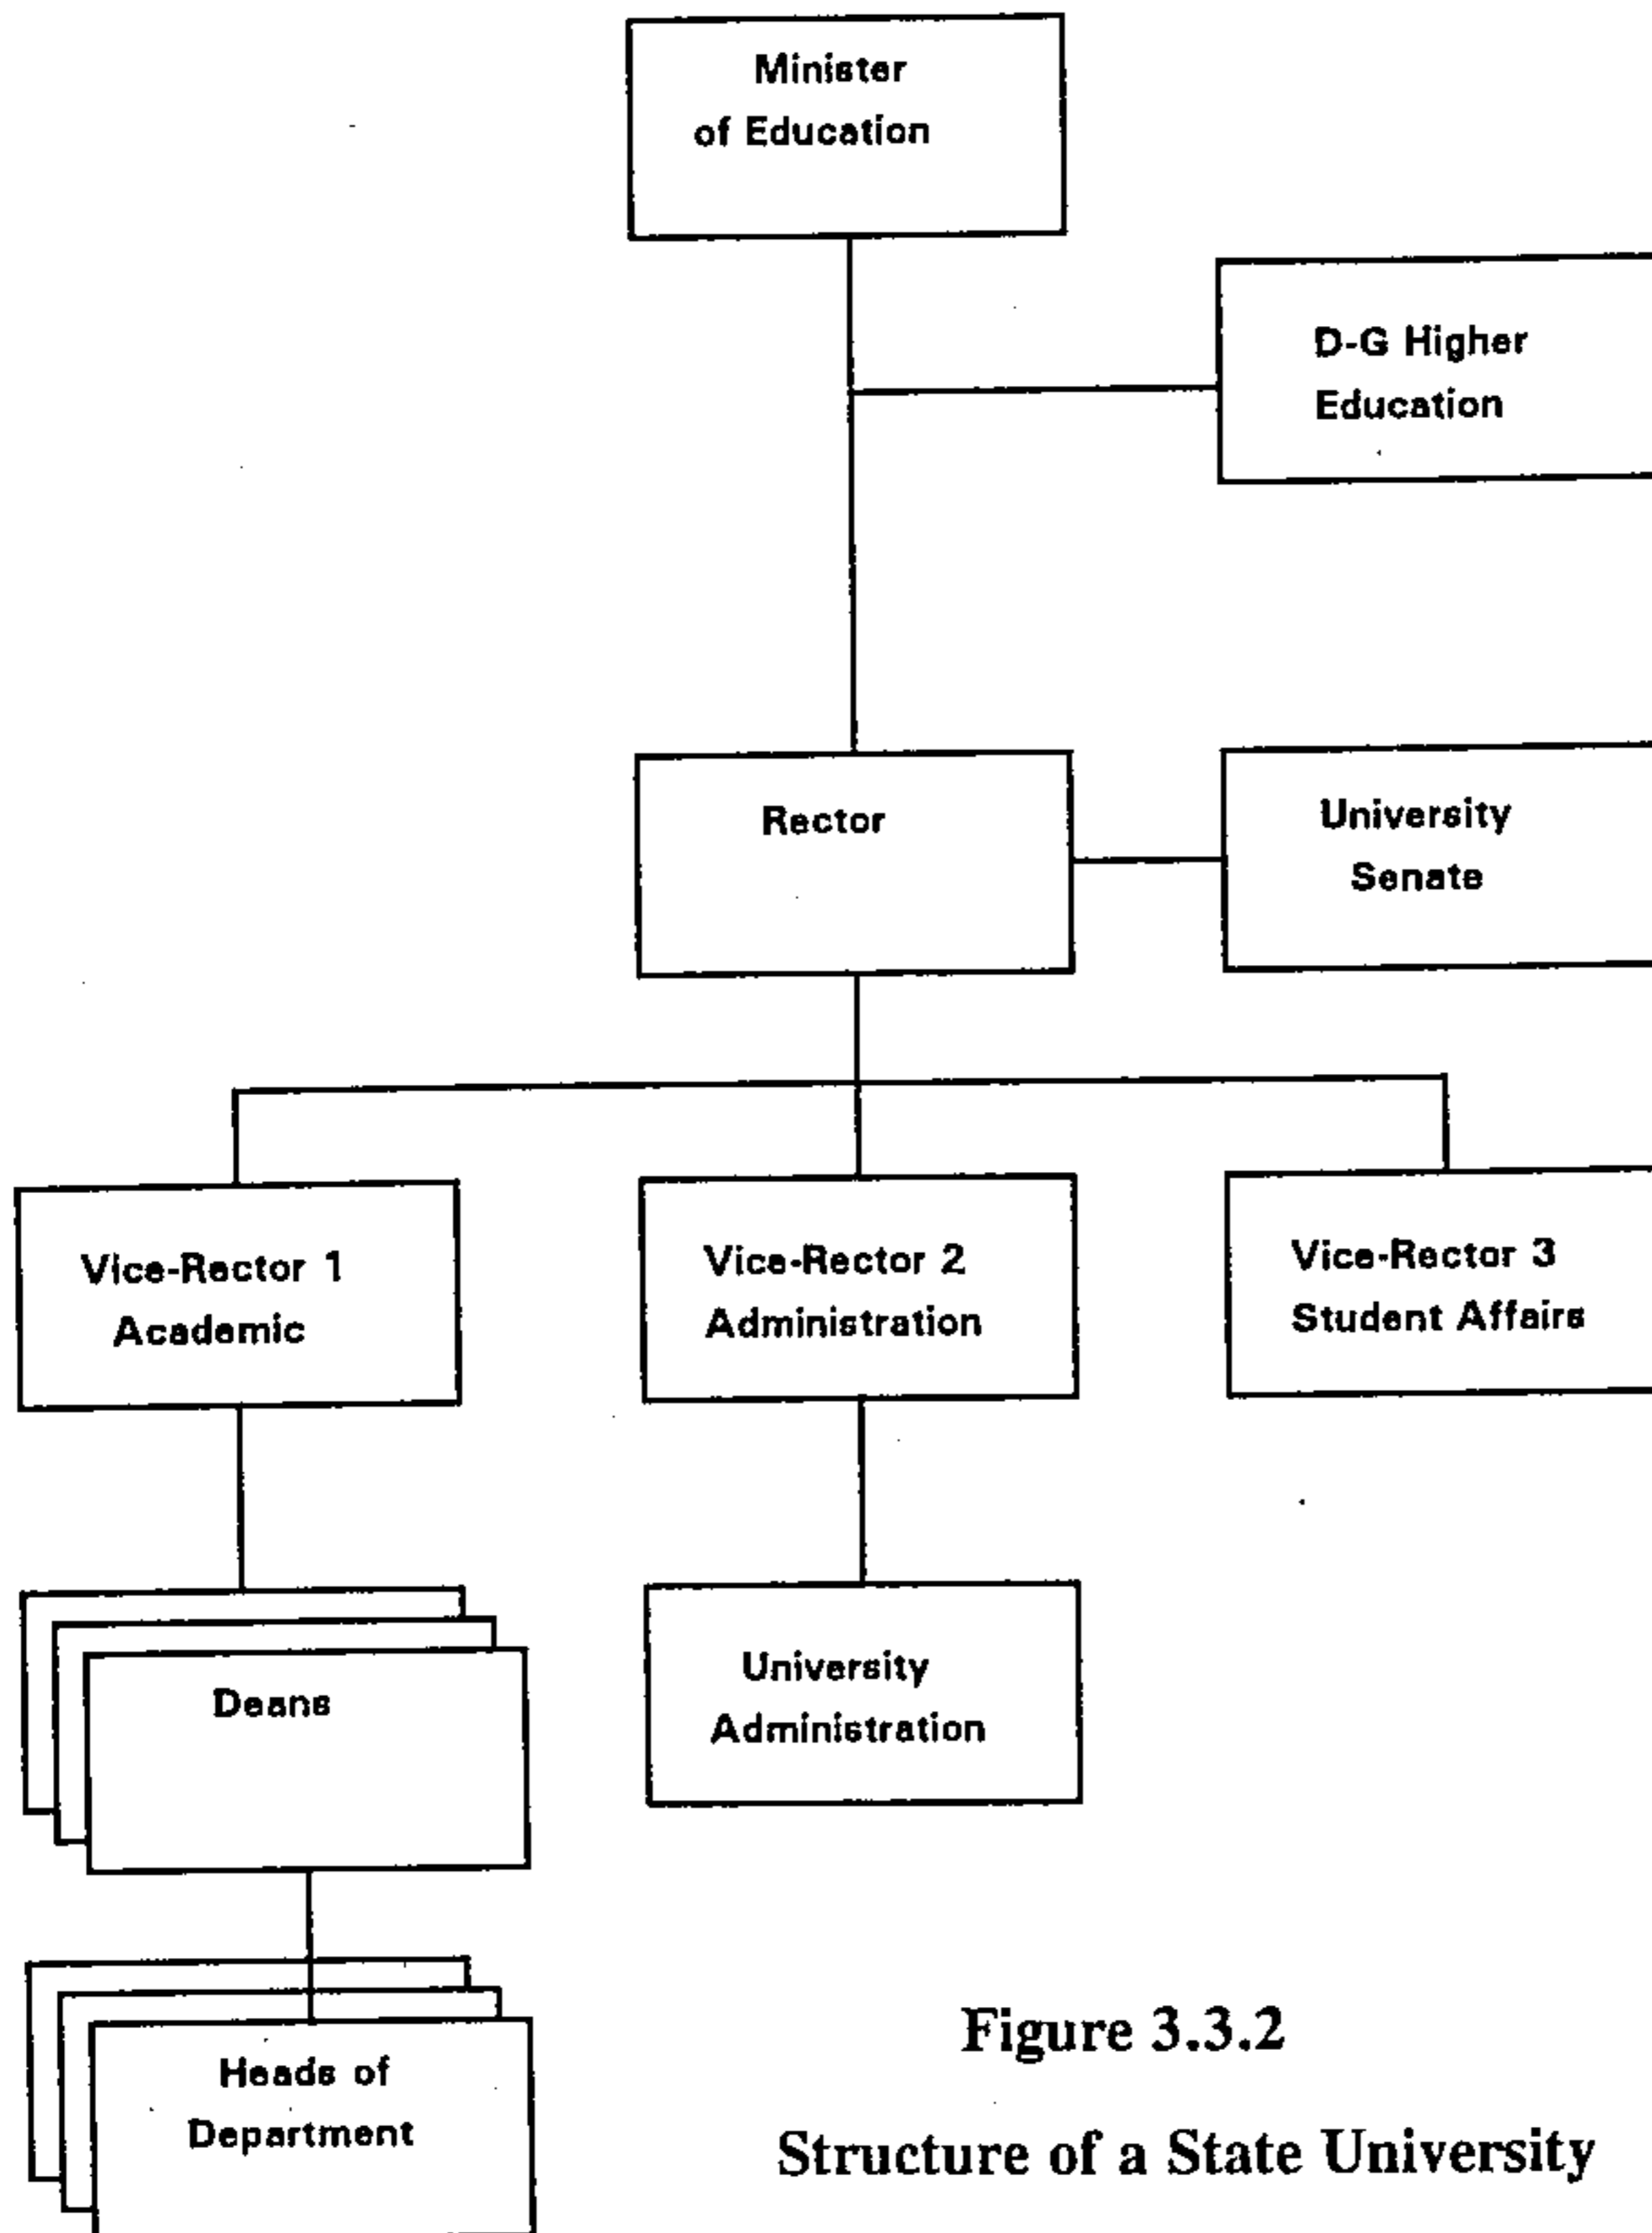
Minister of Education

D-G Higher Education

Rector

University Senate

Vice-Rector 1 Academic

Vice-Rector 2 Administration

Vice-Rector 3 Student Affairs

Deans

University Administration

Heads of Department

Figure 3.3.2

Structure of a State University